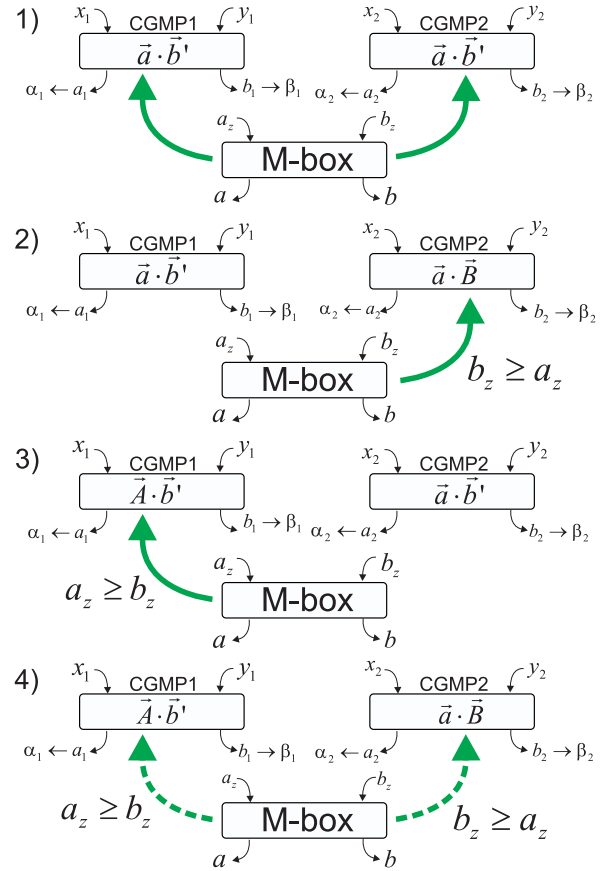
1)

$x_1$ CGMP1 $y_1$
$\vec{a}\cdot\vec{b}'$
$\alpha_1 \leftarrow a_1$ $b_1 \rightarrow \beta_1$

$x_2$ CGMP2 $y_2$
$\vec{a}\cdot\vec{b}'$
$\alpha_2 \leftarrow a_2$ $b_2 \rightarrow \beta_2$

$a_z$ $b_z$
M-box
$a$ $b$

2)

$x_1$ CGMP1 $y_1$
$\vec{a}\cdot\vec{b}'$
$\alpha_1 \leftarrow a_1$ $b_1 \rightarrow \beta_1$

$x_2$ CGMP2 $y_2$
$\vec{a}\cdot\vec{B}$
$\alpha_2 \leftarrow a_2$ $b_2 \rightarrow \beta_2$

$a_z$ $b_z$
M-box
$a$ $b$

$b_z \geq a_z$

3)

$x_1$ CGMP1 $y_1$
$\vec{A}\cdot\vec{b}'$
$\alpha_1 \leftarrow a_1$ $b_1 \rightarrow \beta_1$

$x_2$ CGMP2 $y_2$
$\vec{a}\cdot\vec{b}'$
$\alpha_2 \leftarrow a_2$ $b_2 \rightarrow \beta_2$

$a_z \geq b_z$

$a_z$ $b_z$
M-box
$a$ $b$

4)

$x_1$ CGMP1 $y_1$
$\vec{A}\cdot\vec{b}'$
$\alpha_1 \leftarrow a_1$ $b_1 \rightarrow \beta_1$

$x_2$ CGMP2 $y_2$
$\vec{a}\cdot\vec{B}$
$\alpha_2 \leftarrow a_2$ $b_2 \rightarrow \beta_2$

$a_z$ $b_z$
$a_z \geq b_z$
M-box
$b_z \geq a_z$
$a$ $b$